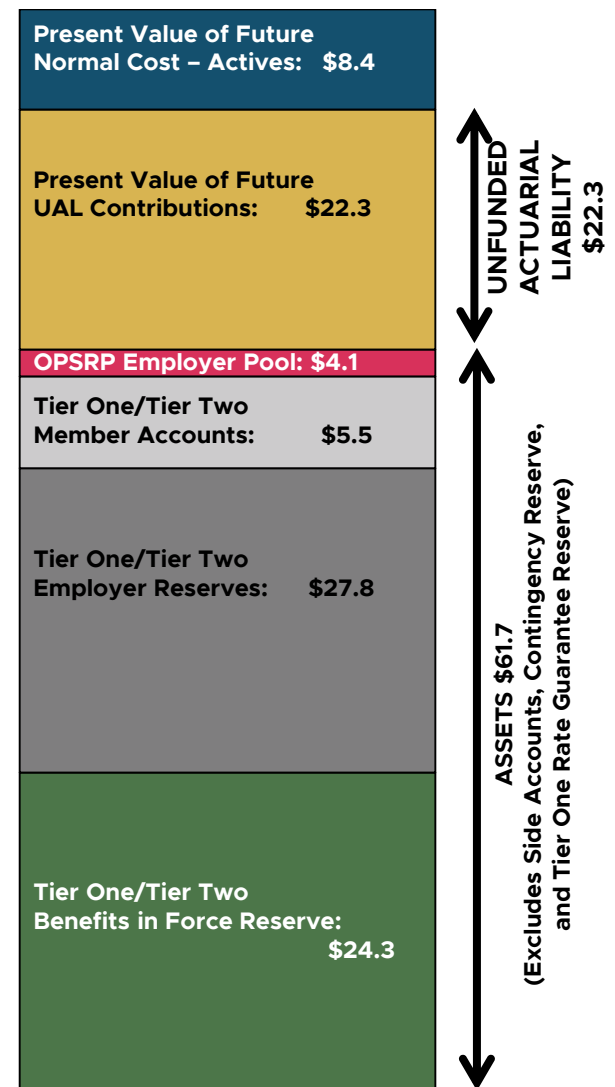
Present Value of Future Normal Cost – Actives: $8.4

Present Value of Future UAL Contributions: $22.3

OPSRP Employer Pool: $4.1

Tier One/Tier Two Member Accounts: $5.5

Tier One/Tier Two Employer Reserves: $27.8

Tier One/Tier Two Benefits in Force Reserve: $24.3

UNFUNDED ACTUARIAL LIABILITY $22.3

ASSETS $61.7
(Excludes Side Accounts, Contingency Reserve, and Tier One Rate Guarantee Reserve)